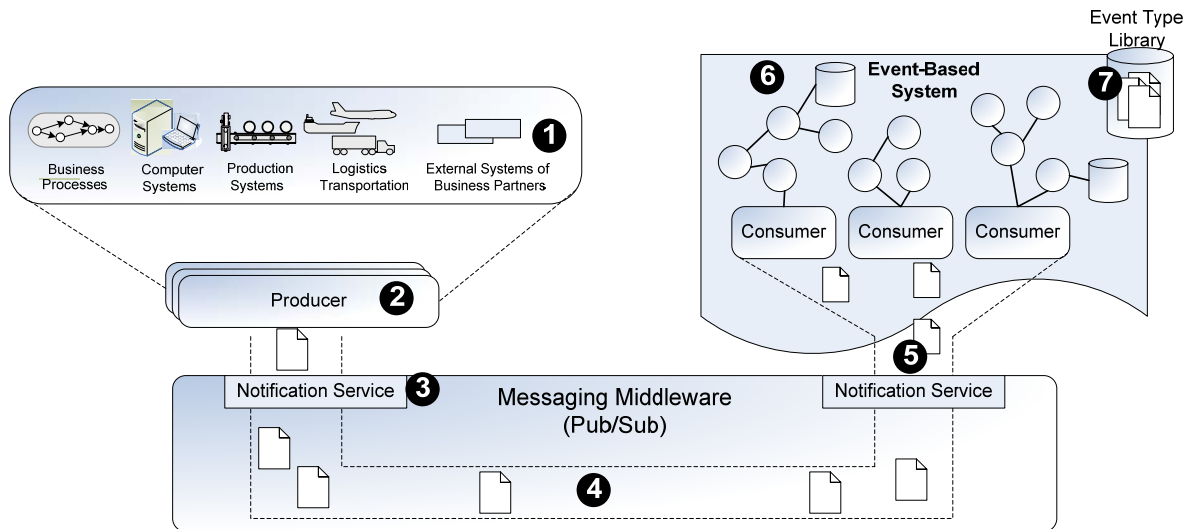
Event Type Library

Event-Based System

6

7

1

Business Processes

Computer Systems

Production Systems

Logistics Transportation

External Systems of Business Partners

Consumer

Consumer

Consumer

Producer

2

5

Notification Service

3

Messaging Middleware (Pub/Sub)

Notification Service

4